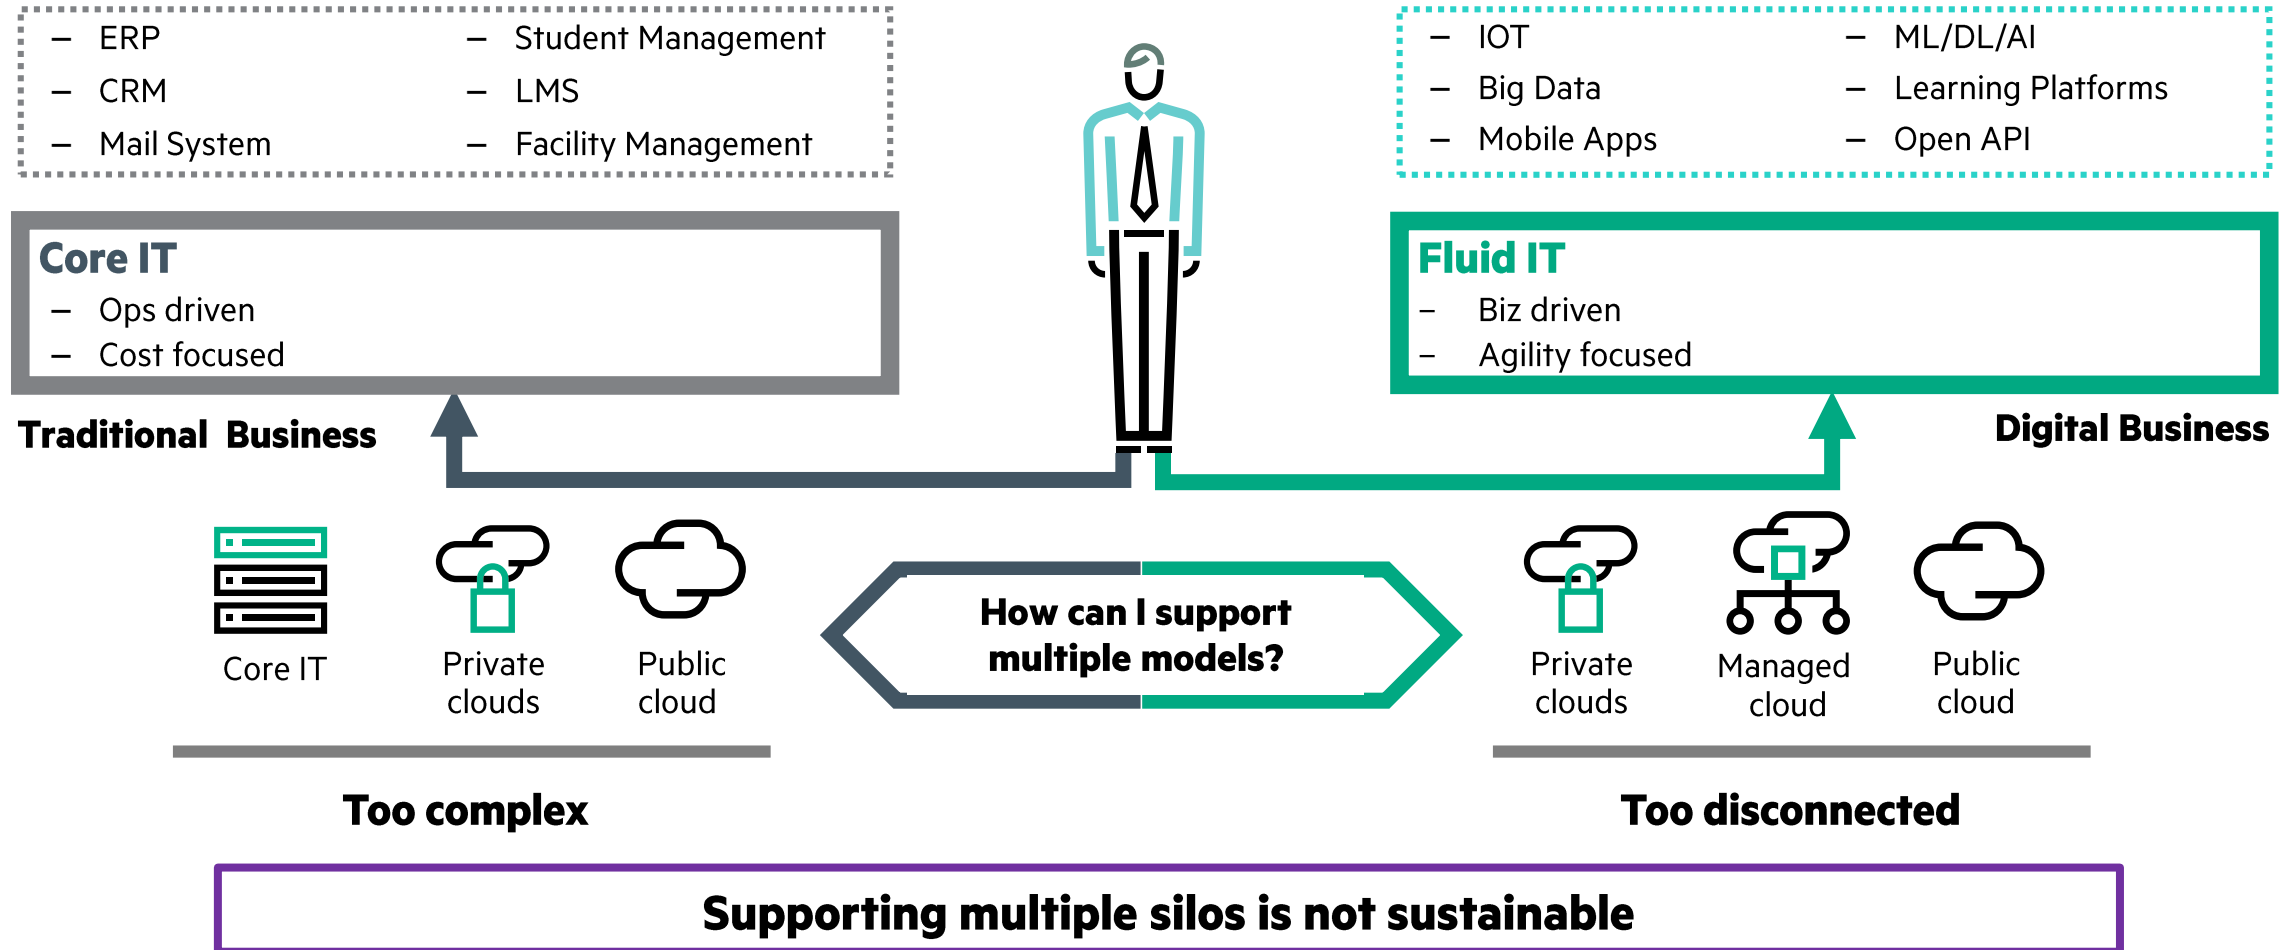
– ERP
– CRM
– Mail System

– Student Management
– LMS
– Facility Management

– IOT
– Big Data
– Mobile Apps

– ML/DL/AI
– Learning Platforms
– Open API

Core IT
– Ops driven
– Cost focused

Fluid IT
– Biz driven
– Agility focused

Traditional Business

Digital Business

Core IT

Private clouds

Public cloud

How can I support multiple models?

Private clouds

Managed cloud

Public cloud

Too complex

Too disconnected

Supporting multiple silos is not sustainable